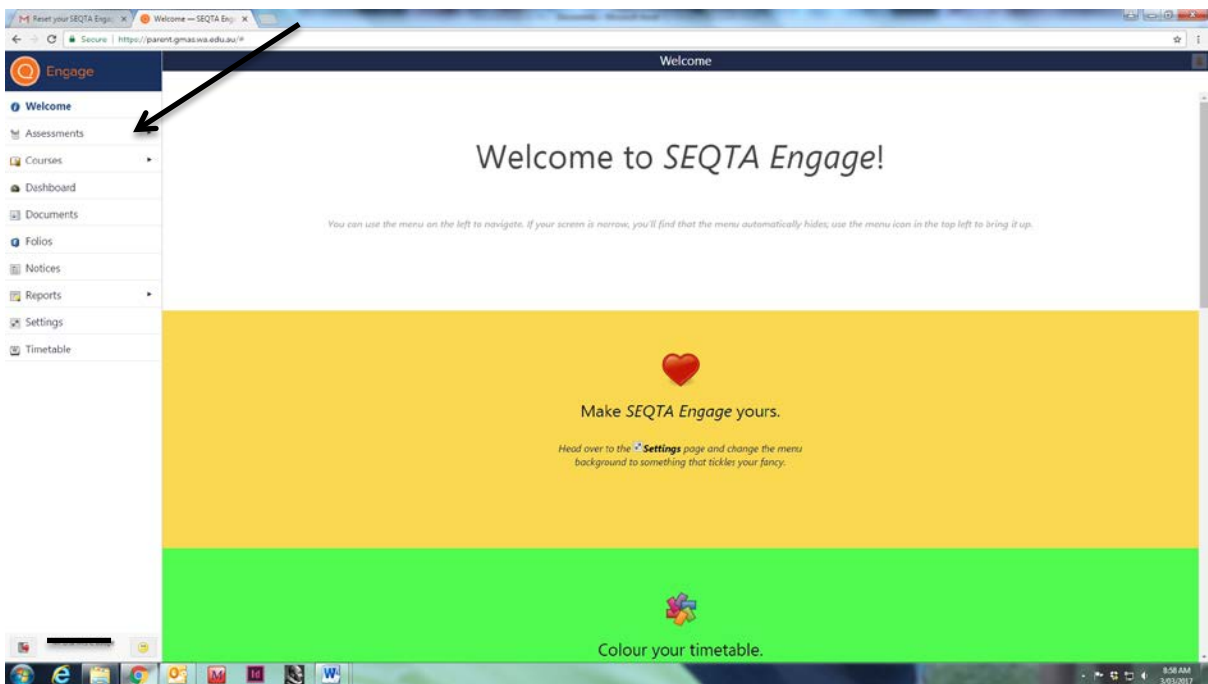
Reset your SEQTA Engag × | Welcome — SEQTA Eng ×

Secure | https://parent.gmas.wa.edu.au/#

Engage

Welcome

Welcome
Assessments
Courses
Dashboard
Documents
Folios
Notices
Reports
Settings
Timetable

Welcome to *SEQTA Engage*!

You can use the menu on the left to navigate. If your screen is narrow, you'll find that the menu automatically hides; use the menu icon in the top left to bring it up.

Make *SEQTA Engage* yours.

Head over to the **Settings** page and change the menu background to something that tickles your fancy.

Colour your timetable.

8:58 AM
3/03/2017